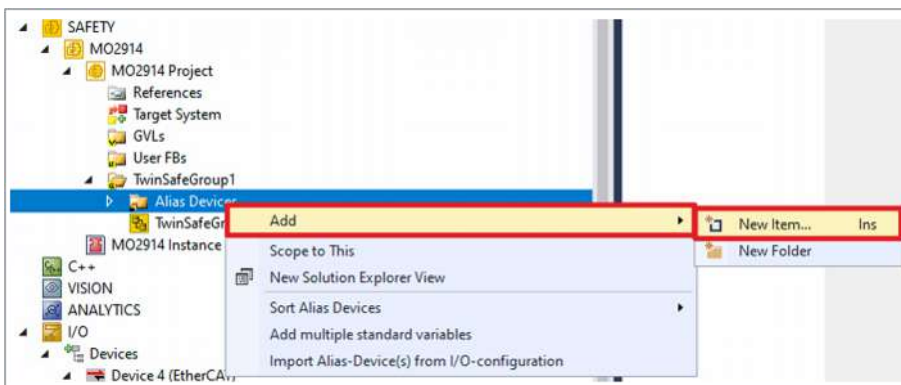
SAFETY
MO2914
MO2914 Project
References
Target System
GVLs
User FBs
TwinSafeGroup1
Alias Devices
TwinSafeGr
MO2914 Instance
C++
VISION
ANALYTICS
I/O
Devices
Device 4 (EtherCA

Add
Scope to This
New Solution Explorer View
Sort Alias Devices
Add multiple standard variables
Import Alias-Device(s) from I/O-configuration

New Item... Ins
New Folder